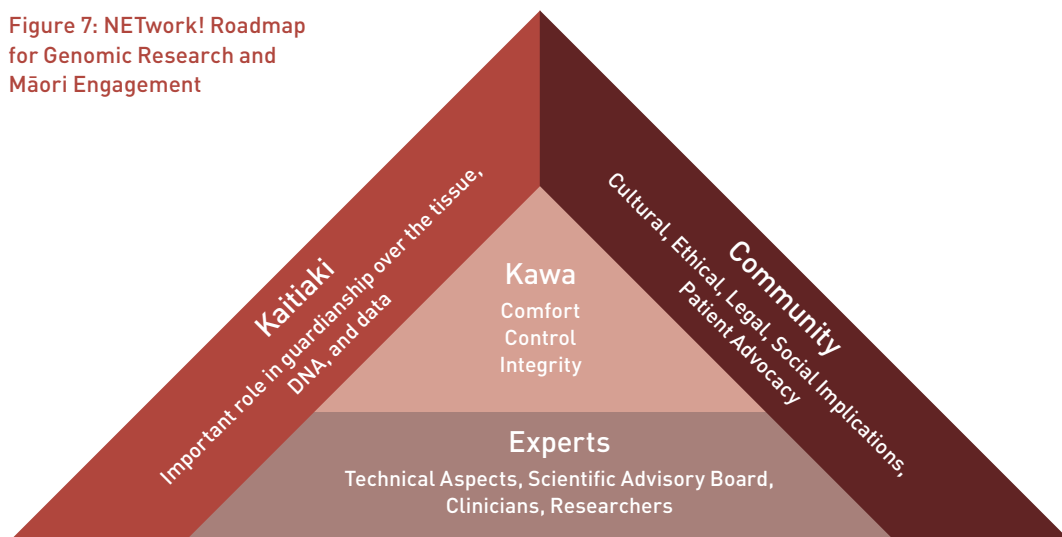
Figure 7: NETwork! Roadmap for Genomic Research and Māori Engagement

Kaitiaki
Important role in guardianship over the tissue, DNA, and data

Kawa
Comfort
Control
Integrity

Community
Cultural, Ethical, Legal, Social Implications, Patient Advocacy

Experts
Technical Aspects, Scientific Advisory Board, Clinicians, Researchers